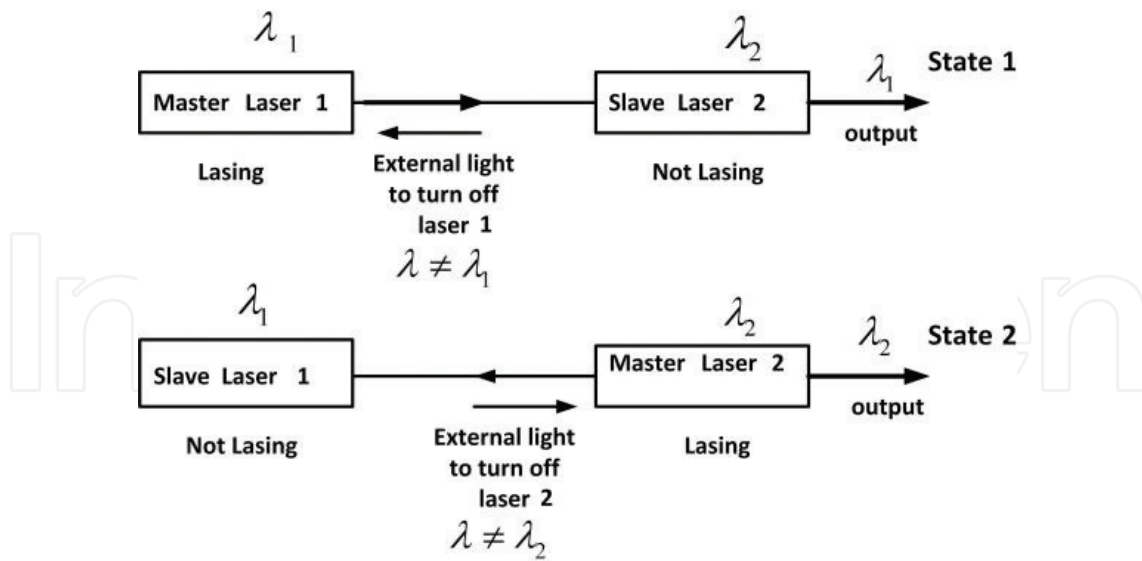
$\lambda_1$

Master Laser 1

$\lambda_2$

Slave Laser 2

$\lambda_1$

State 1

output

Lasing

External light to turn off laser 1

$\lambda \neq \lambda_1$

Not Lasing

$\lambda_1$

Slave Laser 1

$\lambda_2$

Master Laser 2

$\lambda_2$

State 2

output

Not Lasing

External light to turn off laser 2

$\lambda \neq \lambda_2$

Lasing